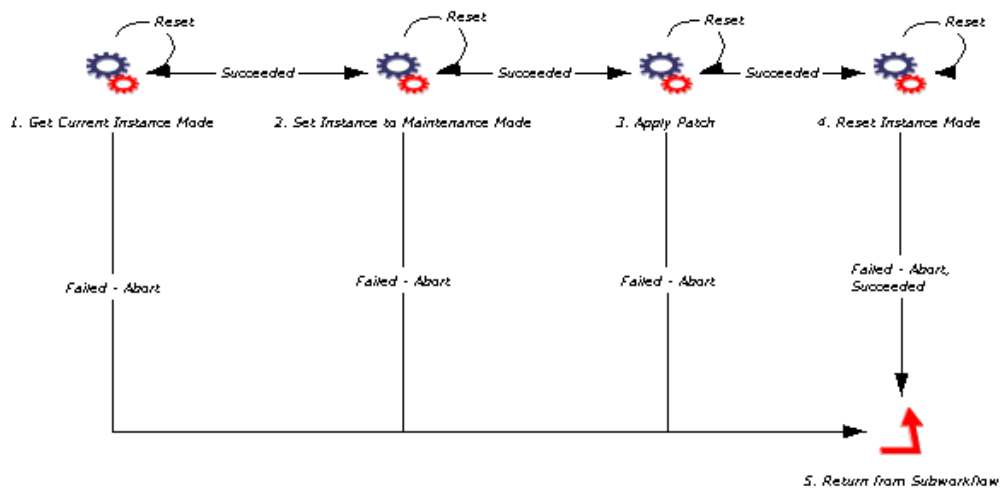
Reset

Reset

Reset

Reset

Succeeded

Succeeded

Succeeded

1. Get Current Instance Mode

2. Set Instance to Maintenance Mode

3. Apply Patch

4. Reset Instance Mode

Failed - Abort

Failed - Abort

Failed - Abort

Failed - Abort, Succeeded

5. Return from Subworkflow